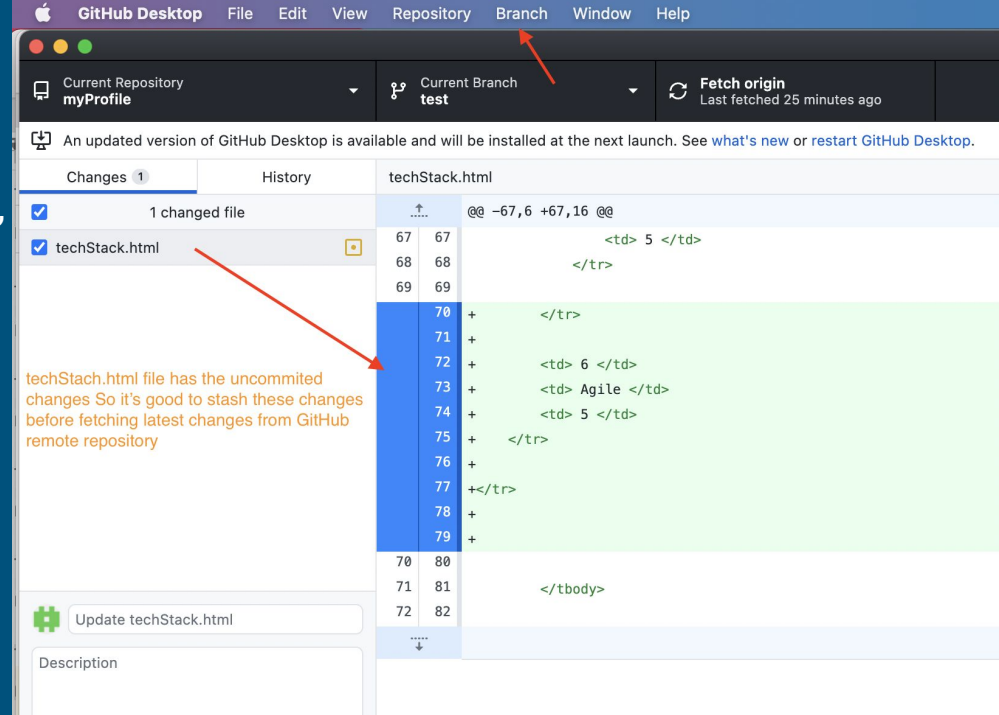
GitHub Desktop File Edit View Repository Branch Window Help

Current Repository
myProfile

Current Branch
test

Fetch origin
Last fetched 25 minutes ago

An updated version of GitHub Desktop is available and will be installed at the next launch. See what's new or restart GitHub Desktop.

Changes 1 History

techStack.html

1 changed file

techStack.html

techStach.html file has the uncommited changes So it's good to stash these changes before fetching latest changes from GitHub remote repository

@@ -67,6 +67,16 @@

| | | |
|---|---|---|
| 67 | 67 | `<td> 5 </td>` |
| 68 | 68 | `</tr>` |
| 69 | 69 | |
| | 70 | `+ </tr>` |
| | 71 | `+` |
| | 72 | `+ <td> 6 </td>` |
| | 73 | `+ <td> Agile </td>` |
| | 74 | `+ <td> 5 </td>` |
| | 75 | `+ </tr>` |
| | 76 | `+` |
| | 77 | `+</tr>` |
| | 78 | `+` |
| | 79 | `+` |
| 70 | 80 | |
| 71 | 81 | `</tbody>` |
| 72 | 82 | |

Update techStack.html

Description